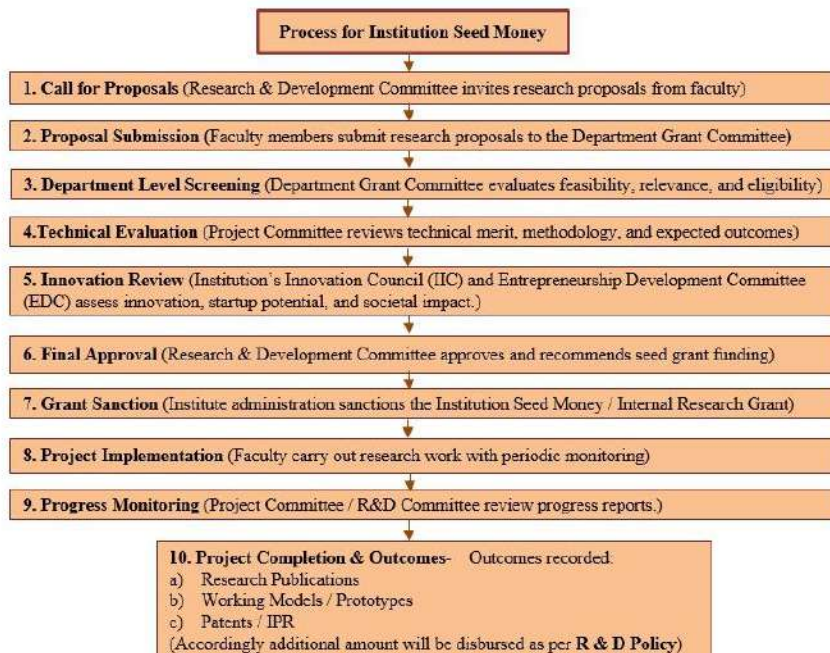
Process for Institution Seed Money

1. Call for Proposals (Research & Development Committee invites research proposals from faculty)

2. Proposal Submission (Faculty members submit research proposals to the Department Grant Committee)

3. Department Level Screening (Department Grant Committee evaluates feasibility, relevance, and eligibility)

4.Technical Evaluation (Project Committee reviews technical merit, methodology, and expected outcomes)

5. Innovation Review (Institution's Innovation Council (IIC) and Entrepreneurship Development Committee (EDC) assess innovation, startup potential, and societal impact.)

6. Final Approval (Research & Development Committee approves and recommends seed grant funding)

7. Grant Sanction (Institute administration sanctions the Institution Seed Money / Internal Research Grant)

8. Project Implementation (Faculty carry out research work with periodic monitoring)

9. Progress Monitoring (Project Committee / R&D Committee review progress reports.)

10. Project Completion & Outcomes- Outcomes recorded:
a) Research Publications
b) Working Models / Prototypes
c) Patents / IPR
(Accordingly additional amount will be disbursed as per R & D Policy)